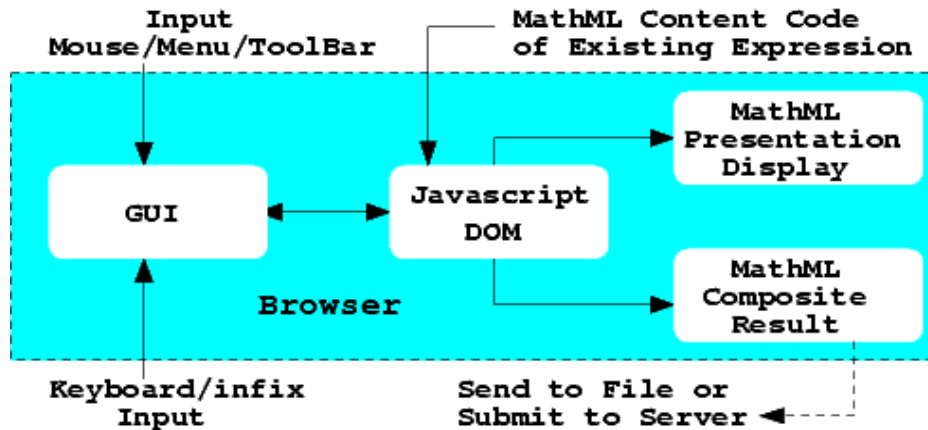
Input
Mouse/Menu/ToolBar

MathML Content Code
of Existing Expression

MathML
Presentation
Display

GUI

Javascript
DOM

MathML
Composite
Result

Browser

Keyboard/infix
Input

Send to File or
Submit to Server